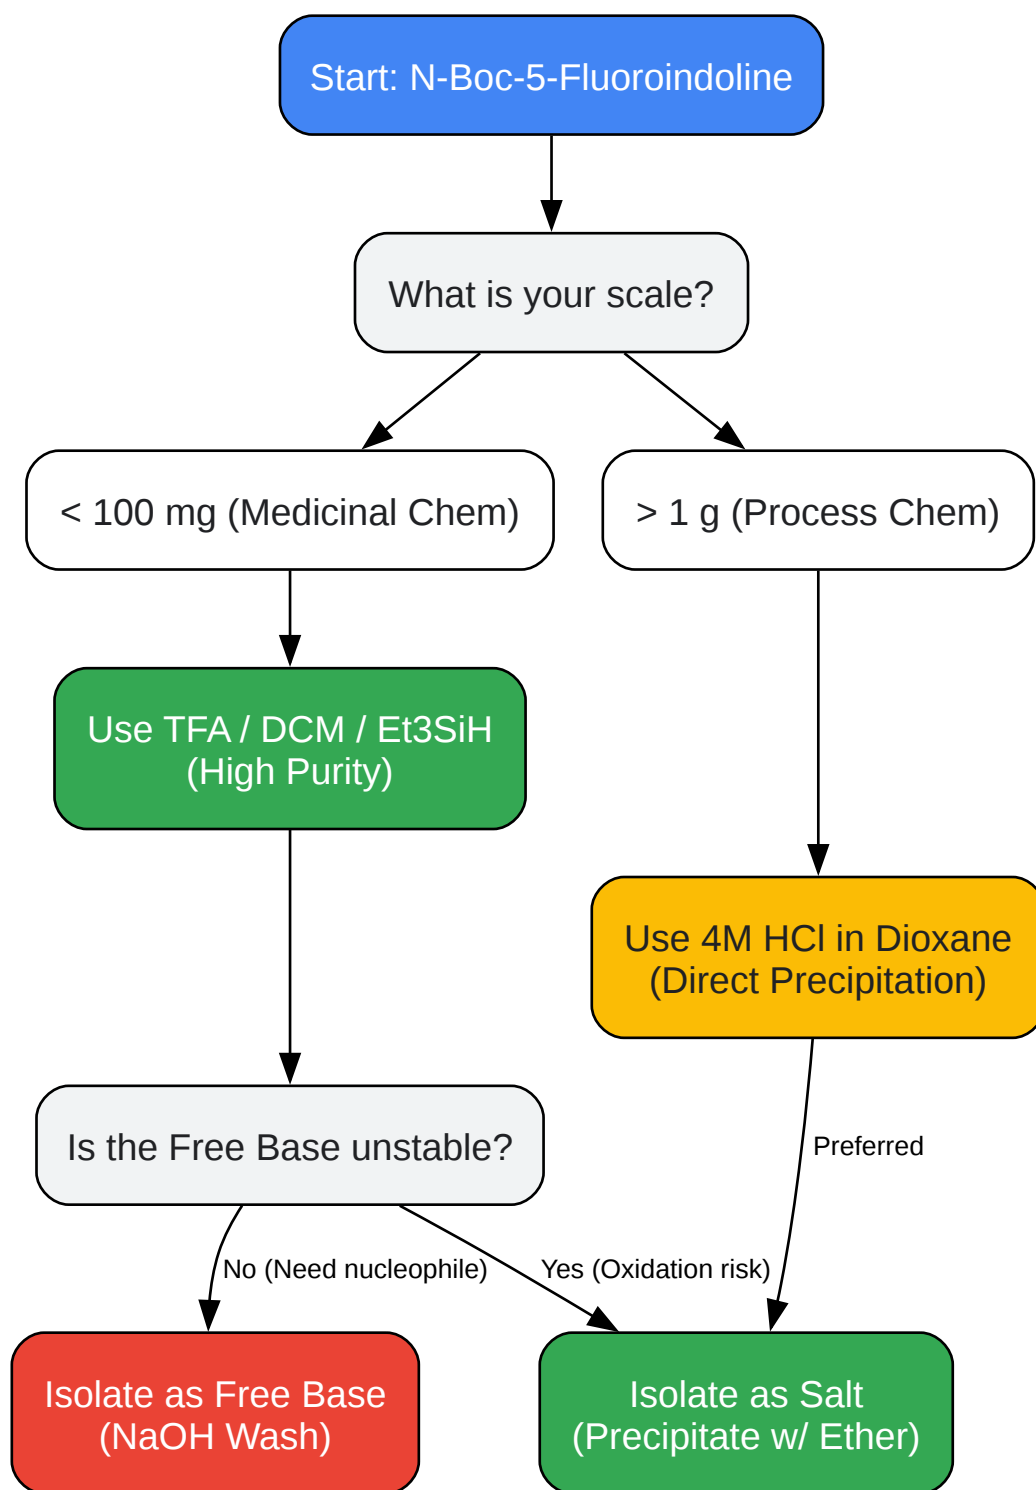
Start: N-Boc-5-Fluoroindoline

What is your scale?

< 100 mg (Medicinal Chem)

> 1 g (Process Chem)

Use TFA / DCM / Et3SiH (High Purity)

Use 4M HCl in Dioxane (Direct Precipitation)

Is the Free Base unstable?

Preferred

No (Need nucleophile)

Yes (Oxidation risk)

Isolate as Free Base (NaOH Wash)

Isolate as Salt (Precipitate w/ Ether)